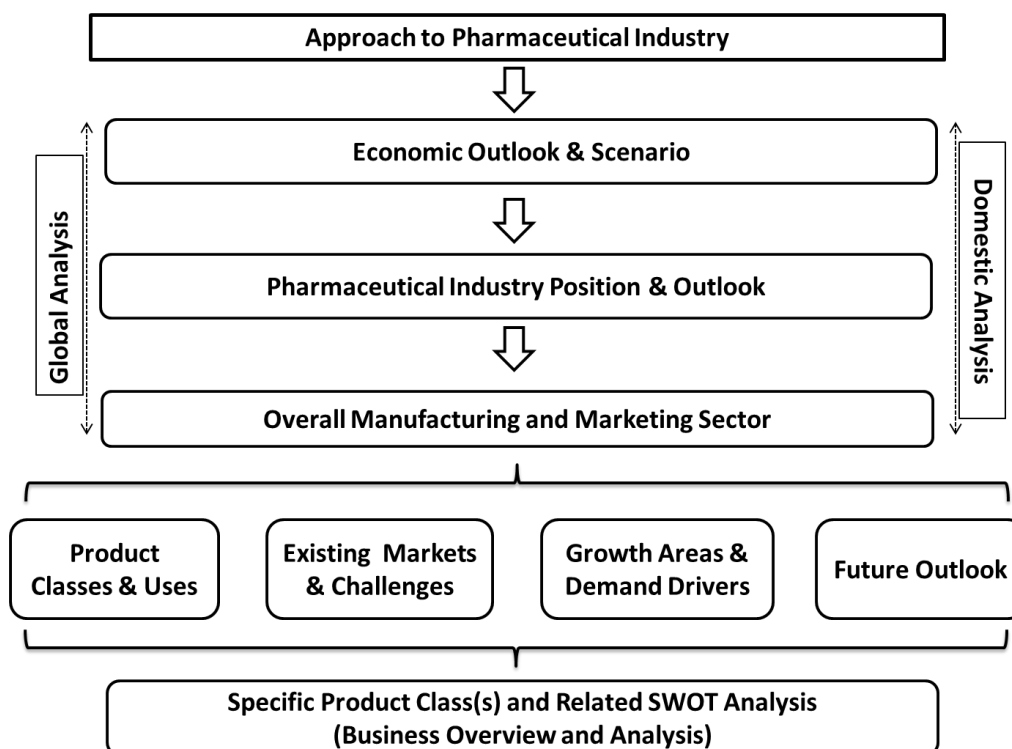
Approach to Pharmaceutical Industry

Global Analysis

Economic Outlook & Scenario

Pharmaceutical Industry Position & Outlook

Overall Manufacturing and Marketing Sector

Domestic Analysis

Product Classes & Uses

Existing Markets & Challenges

Growth Areas & Demand Drivers

Future Outlook

Specific Product Class(s) and Related SWOT Analysis (Business Overview and Analysis)